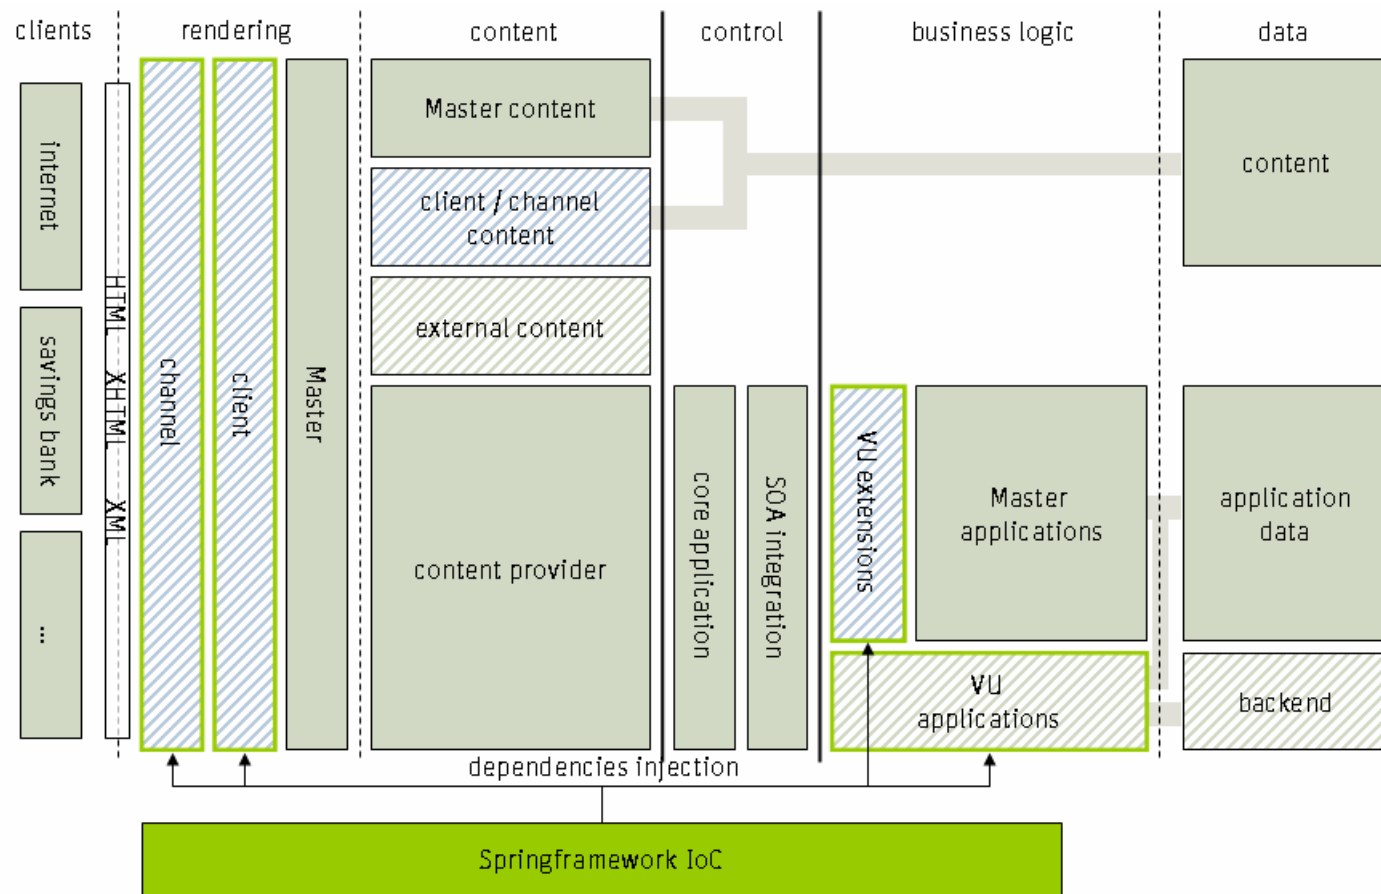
clients

rendering

content

control

business logic

data

internet

savings bank

...

HTML XHTML XML

channel

client

Master

Master content

client / channel content

external content

content provider

core application

SOA integration

VU extensions

Master applications

VU applications

content

application data

backend

dependencies injection

Springframework IoC